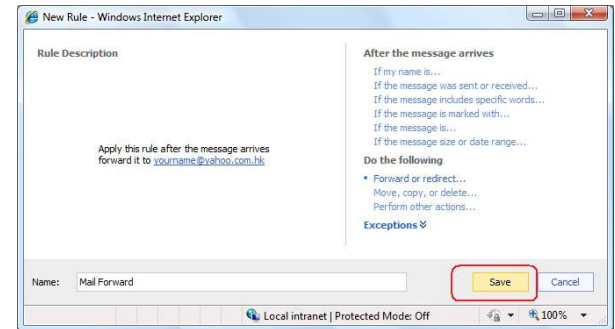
New Rule - Windows Internet Explorer

Rule Description

Apply this rule after the message arrives
forward it to yourname@yahoo.com.hk

After the message arrives

If my name is...
If the message was sent or received...
If the message includes specific words...
If the message is marked with...
If the message is...
If the message size or date range...

Do the following

• Forward or redirect...
Move, copy, or delete...
Perform other actions...

Exceptions

Name: Mail Forward

Save

Cancel

Local intranet | Protected Mode: Off

100%